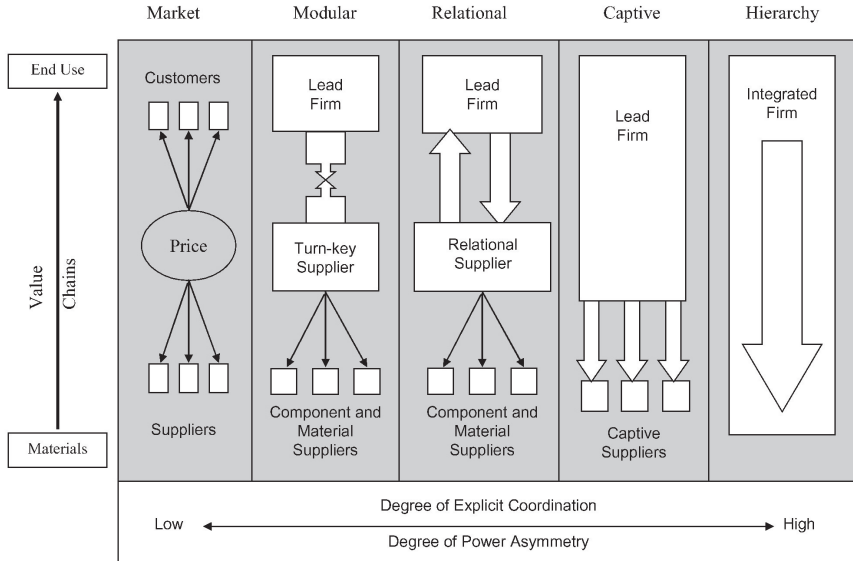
Market | Modular | Relational | Captive | Hierarchy

End Use

Value Chains

Materials

Customers

Price

Suppliers

Lead Firm

Turn-key Supplier

Component and Material Suppliers

Lead Firm

Relational Supplier

Component and Material Suppliers

Lead Firm

Captive Suppliers

Integrated Firm

Degree of Explicit Coordination

Low

High

Degree of Power Asymmetry